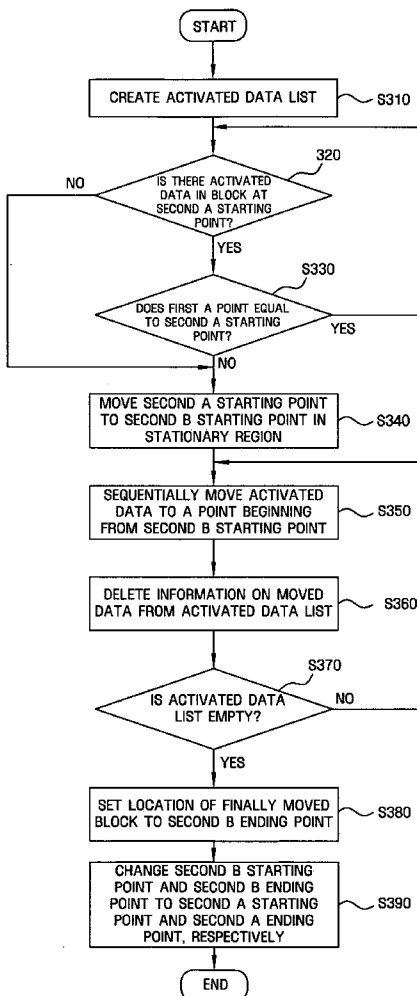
START

CREATE ACTIVATED DATA LIST

S310

320

IS THERE ACTIVATED DATA IN BLOCK AT SECOND A STARTING POINT?

NO

YES

S330

DOES FIRST A POINT EQUAL TO SECOND A STARTING POINT?

YES

NO

MOVE SECOND A STARTING POINT TO SECOND B STARTING POINT IN STATIONARY REGION

S340

SEQUENTIALLY MOVE ACTIVATED DATA TO A POINT BEGINNING FROM SECOND B STARTING POINT

S350

DELETE INFORMATION ON MOVED DATA FROM ACTIVATED DATA LIST

S360

S370

IS ACTIVATED DATA LIST EMPTY?

NO

YES

SET LOCATION OF FINALLY MOVED BLOCK TO SECOND B ENDING POINT

S380

CHANGE SECOND B STARTING POINT AND SECOND B ENDING POINT TO SECOND A STARTING POINT AND SECOND A ENDING POINT, RESPECTIVELY

S390

END